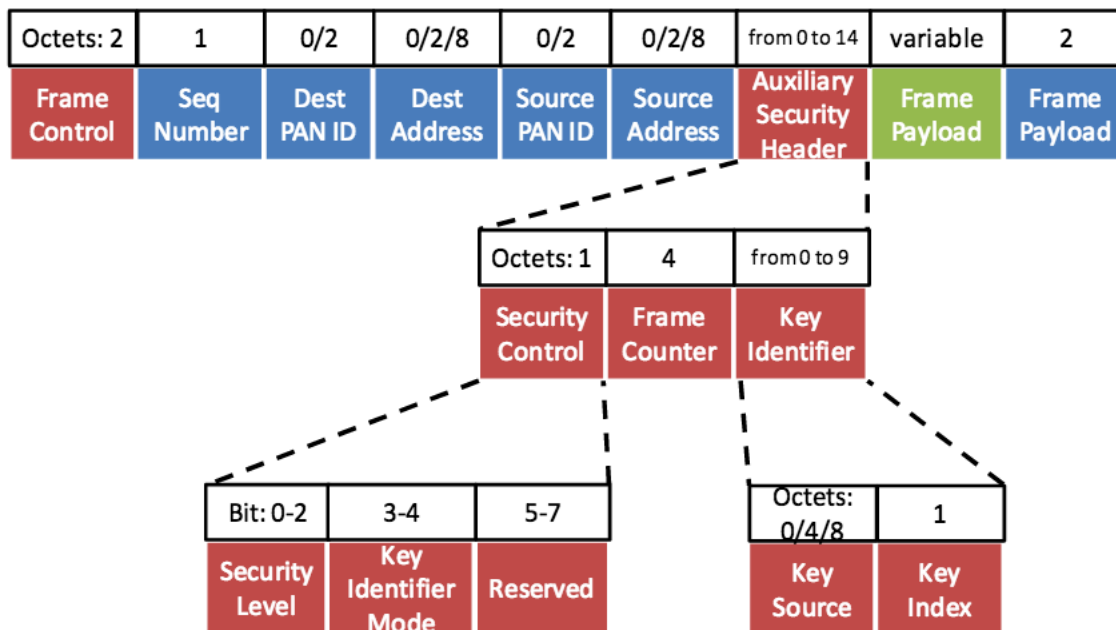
| Octets: 2 | 1 | 0/2 | 0/2/8 | 0/2 | 0/2/8 | from 0 to 14 | variable | 2 |
|---|---|---|---|---|---|---|---|---|
| Frame Control | Seq Number | Dest PAN ID | Dest Address | Source PAN ID | Source Address | Auxiliary Security Header | Frame Payload | Frame Payload |

| Octets: 1 | 4 | from 0 to 9 |
|---|---|---|
| Security Control | Frame Counter | Key Identifier |

| Bit: 0-2 | 3-4 | 5-7 |
|---|---|---|
| Security Level | Key Identifier Mode | Reserved |

| Octets: 0/4/8 | 1 |
|---|---|
| Key Source | Key Index |